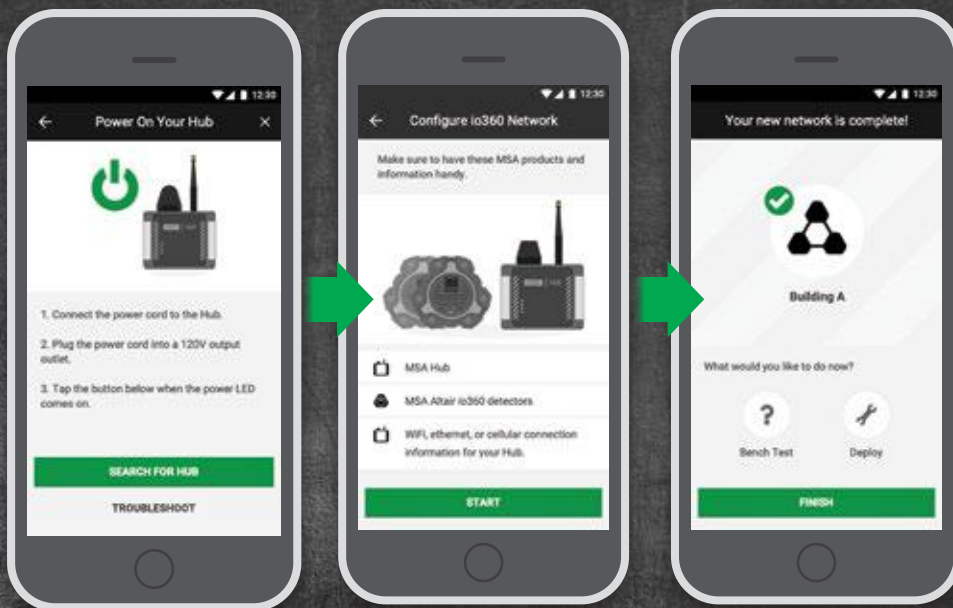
12:30

Power On Your Hub

1. Connect the power cord to the Hub.

2. Plug the power cord into a 120V output outlet.

3. Tap the button below when the power LED comes on.

SEARCH FOR HUB

TROUBLESHOOT

12:30

Configure io360 Network

Make sure to have these MSA products and information handy.

MSA Hub

MSA Altair io360 detectors

WiFi, ethernet, or cellular connection information for your Hub.

START

12:30

Your new network is complete!

Building A

What would you like to do now?

Bench Test

Deploy

FINISH